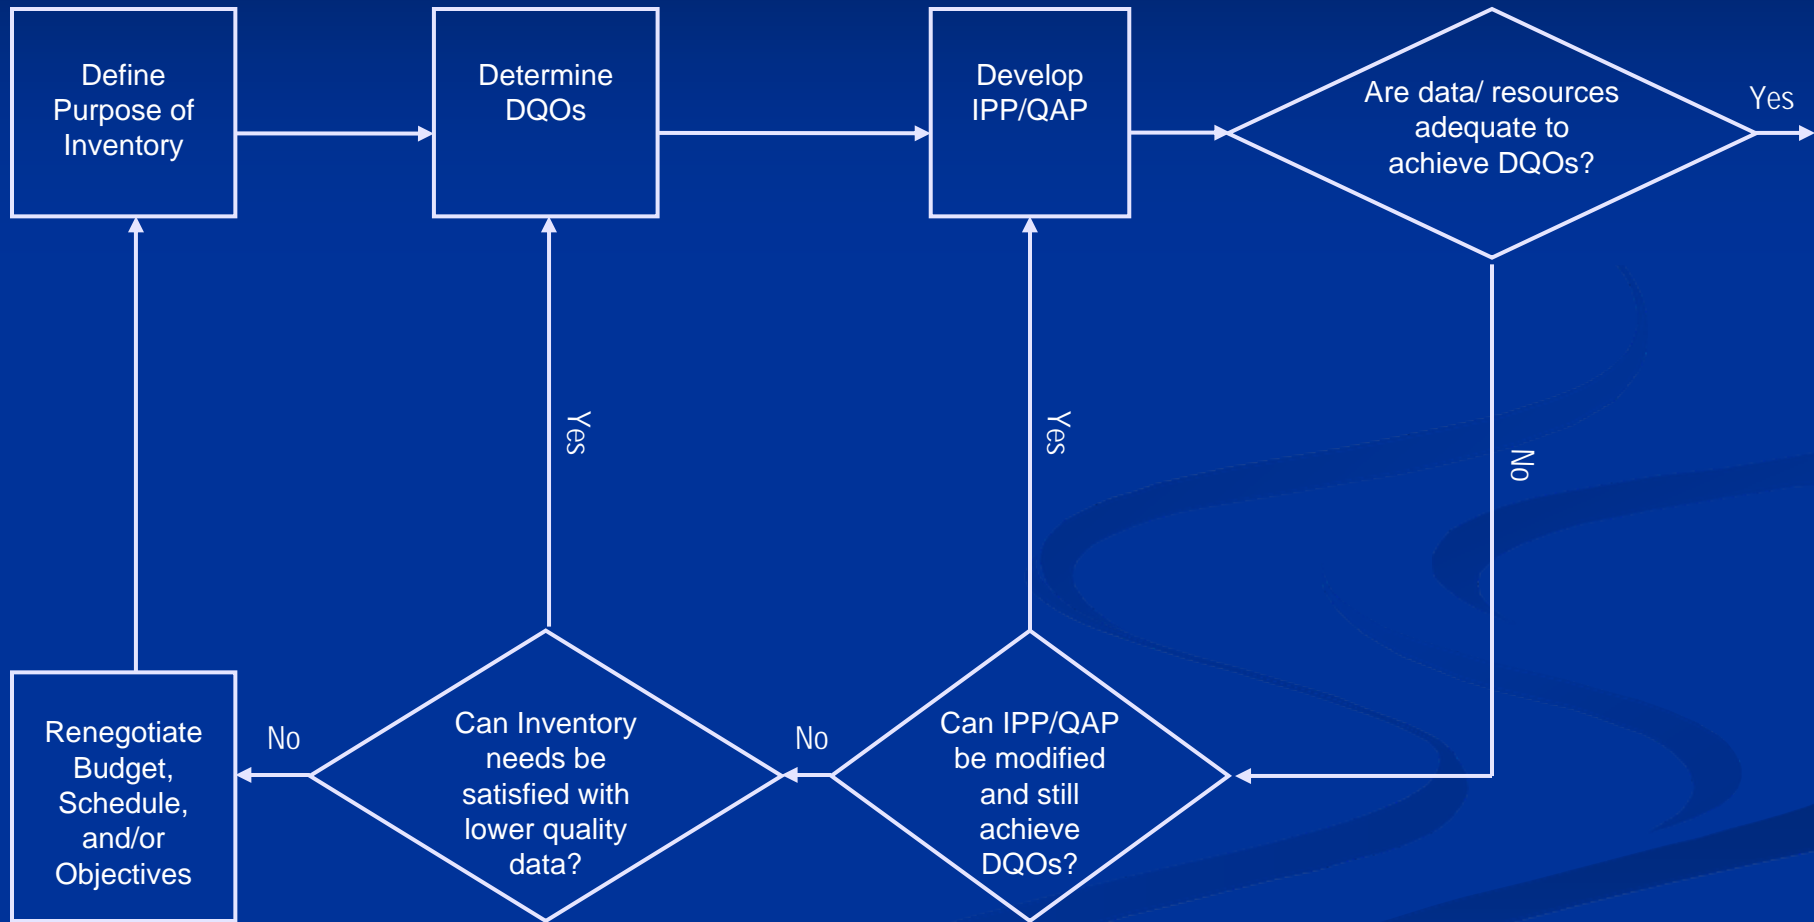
Define Purpose of Inventory

Determine DQOs

Develop IPP/QAP

Are data/ resources adequate to achieve DQOs?

Yes

No

Yes

Yes

Renegotiate Budget, Schedule, and/or Objectives

No

Can Inventory needs be satisfied with lower quality data?

No

Can IPP/QAP be modified and still achieve DQOs?